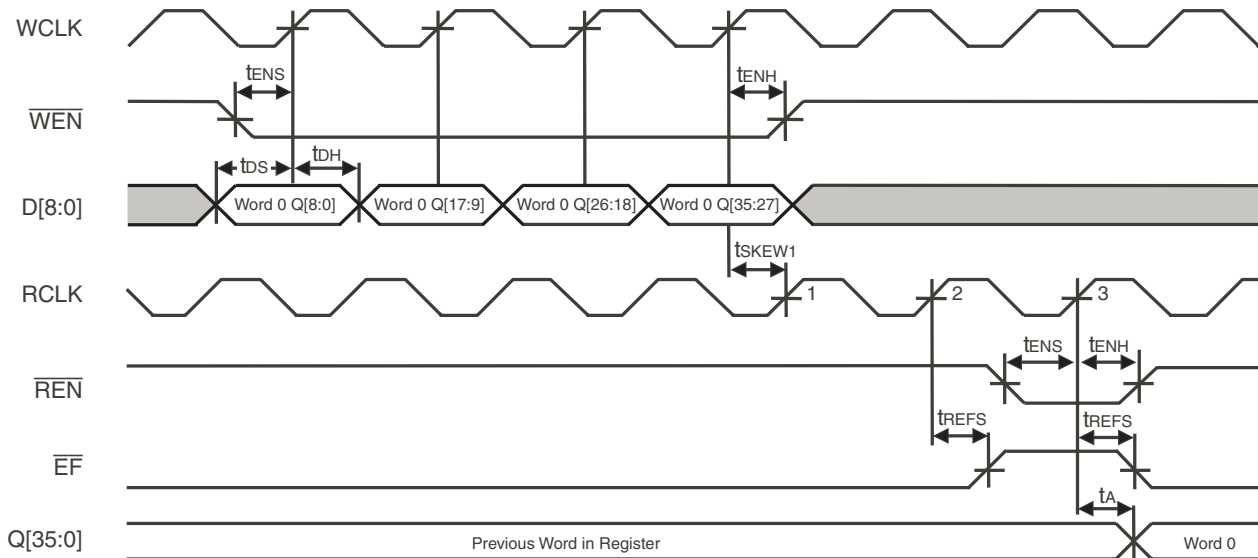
WCLK

$t_{ENS}$

$t_{ENH}$

$\overline{WEN}$

$t_{DS}$

$t_{DH}$

D[8:0]

Word 0 Q[8:0]

Word 0 Q[17:9]

Word 0 Q[26:18]

Word 0 Q[35:27]

$t_{SKEW1}$

RCLK

1

2

3

$t_{ENS}$

$t_{ENH}$

$\overline{REN}$

$t_{REFS}$

$t_{REFS}$

$\overline{EF}$

$t_A$

Q[35:0]

Previous Word in Register

Word 0